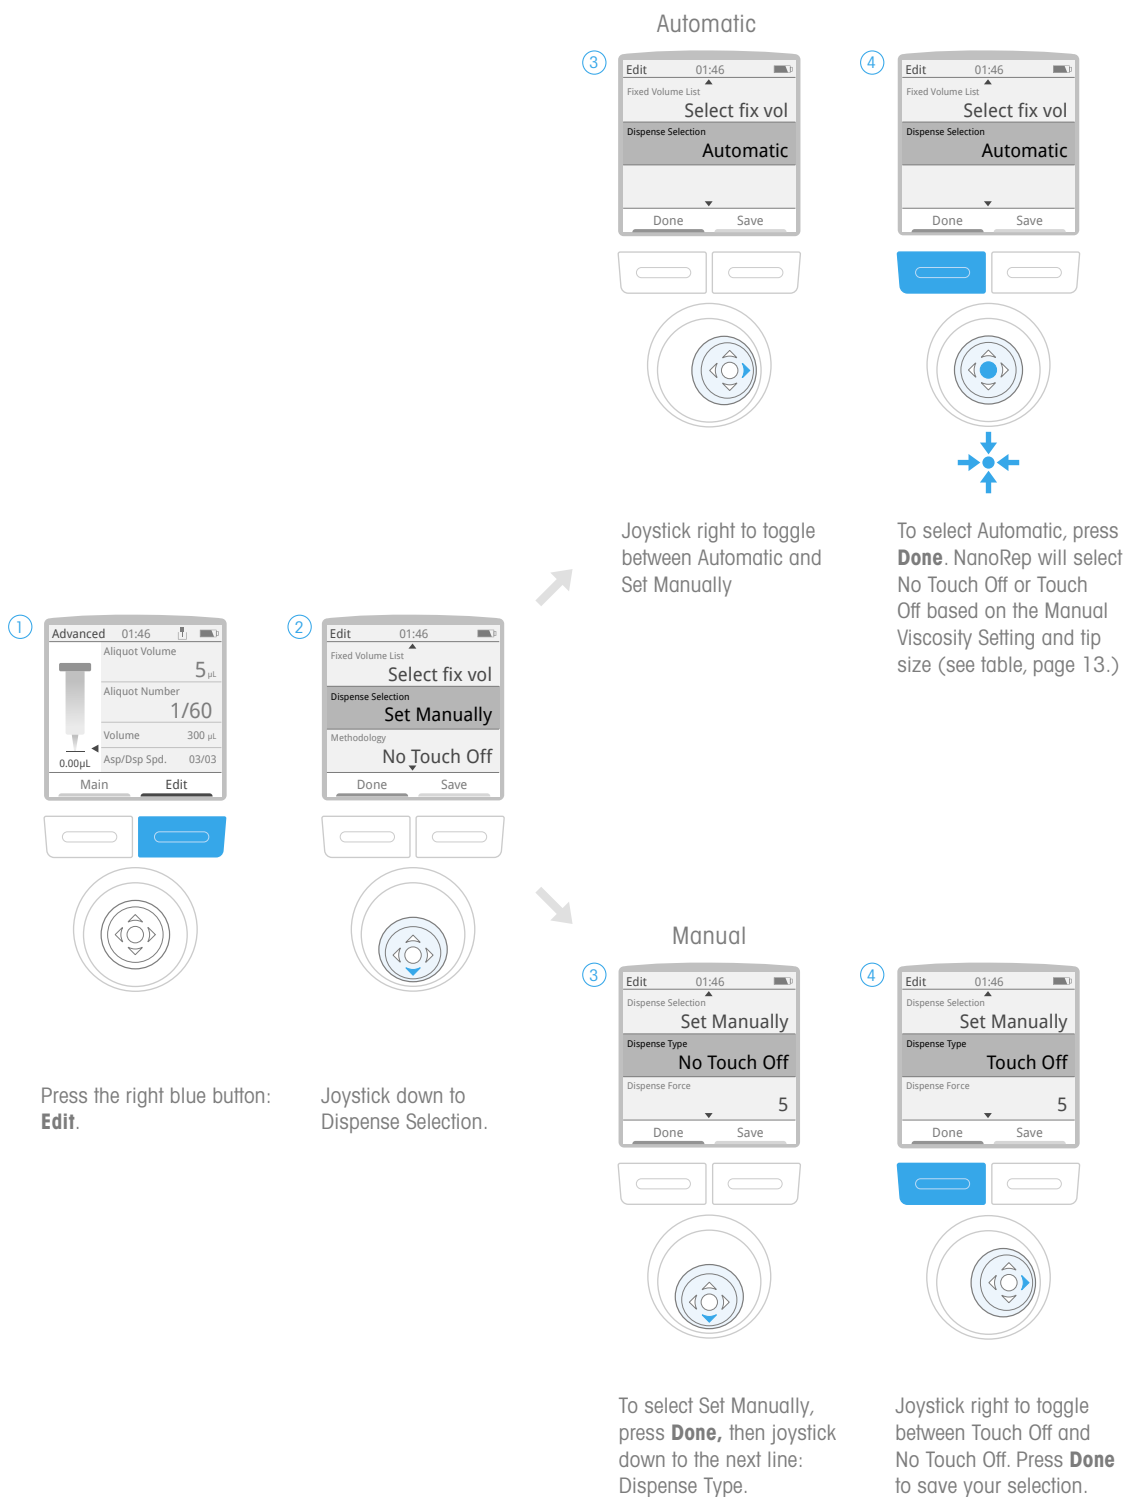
Automatic

3

Edit 01:46
Fixed Volume List
Select fix vol
Dispense Selection
Automatic
Done Save

4

Edit 01:46
Fixed Volume List
Select fix vol
Dispense Selection
Automatic
Done Save

Joystick right to toggle between Automatic and Set Manually

To select Automatic, press **Done**. NanoRep will select No Touch Off or Touch Off based on the Manual Viscosity Setting and tip size (see table, page 13.)

1

Advanced 01:46
Aliquot Volume
5 µL
Aliquot Number
1/60
Volume 300 µL
0.00µL
Asp/Dsp Spd. 03/03
Main Edit

2

Edit 01:46
Fixed Volume List
Select fix vol
Dispense Selection
Set Manually
Methodology
No Touch Off
Done Save

Press the right blue button: **Edit**.

Joystick down to Dispense Selection.

Manual

3

Edit 01:46
Dispense Selection
Set Manually
Dispense Type
No Touch Off
Dispense Force
5
Done Save

4

Edit 01:46
Dispense Selection
Set Manually
Dispense Type
Touch Off
Dispense Force
5
Done Save

To select Set Manually, press **Done,** then joystick down to the next line: Dispense Type.

Joystick right to toggle between Touch Off and No Touch Off. Press **Done** to save your selection.